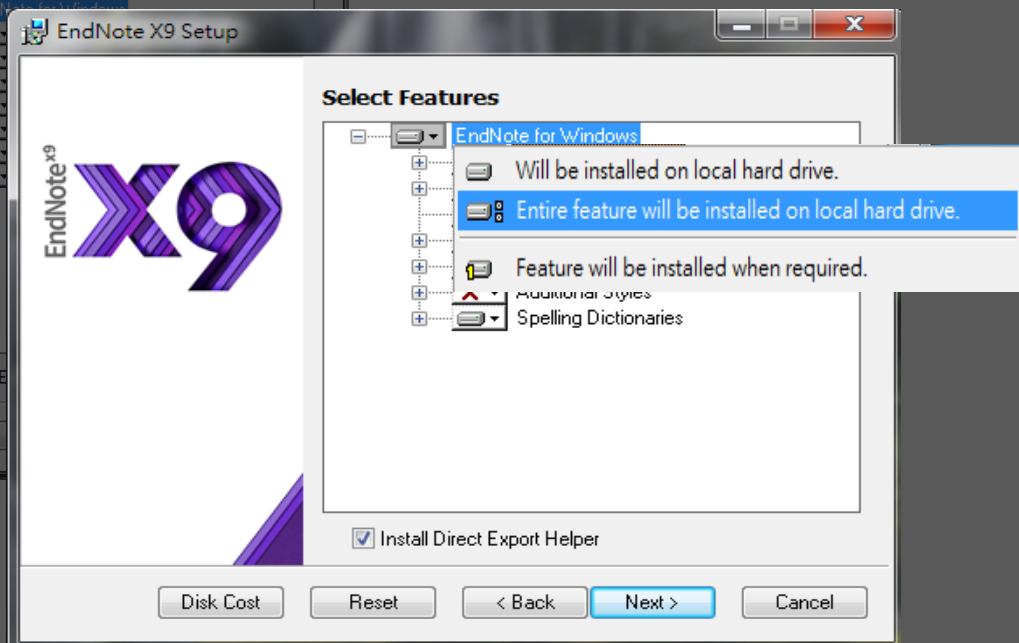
EndNote X9 Setup

EndNote$^{X9}$

X9

Select Features

EndNote for Windows

Will be installed on local hard drive.

Entire feature will be installed on local hard drive.

Feature will be installed when required.

Additional Styles

Spelling Dictionaries

Install Direct Export Helper

Disk Cost Reset < Back Next > Cancel